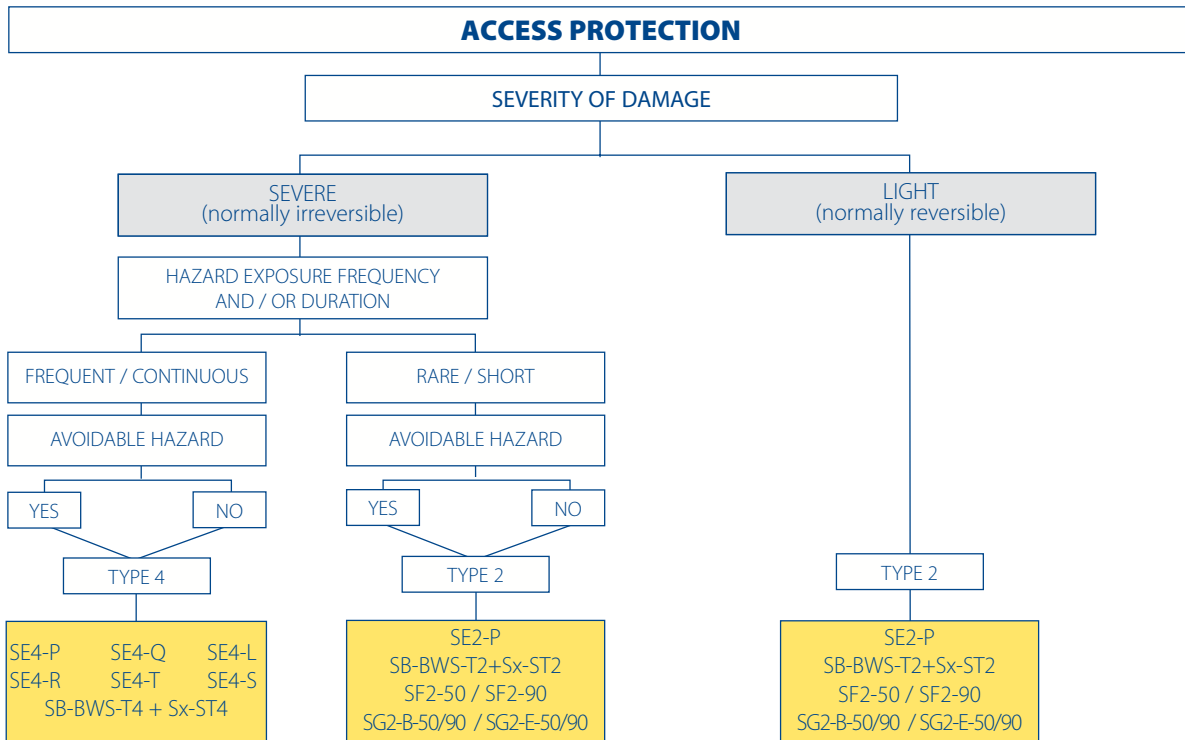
ACCESS PROTECTION

SEVERITY OF DAMAGE

SEVERE
(normally irreversible)

LIGHT
(normally reversible)

HAZARD EXPOSURE FREQUENCY AND / OR DURATION

FREQUENT / CONTINUOUS

RARE / SHORT

AVOIDABLE HAZARD

AVOIDABLE HAZARD

YES

NO

YES

NO

TYPE 4

TYPE 2

TYPE 2

SE4-P SE4-Q SE4-L
SE4-R SE4-T SE4-S
SB-BWS-T4 + Sx-ST4

SE2-P
SB-BWS-T2+Sx-ST2
SF2-50 / SF2-90
SG2-B-50/90 / SG2-E-50/90

SE2-P
SB-BWS-T2+Sx-ST2
SF2-50 / SF2-90
SG2-B-50/90 / SG2-E-50/90